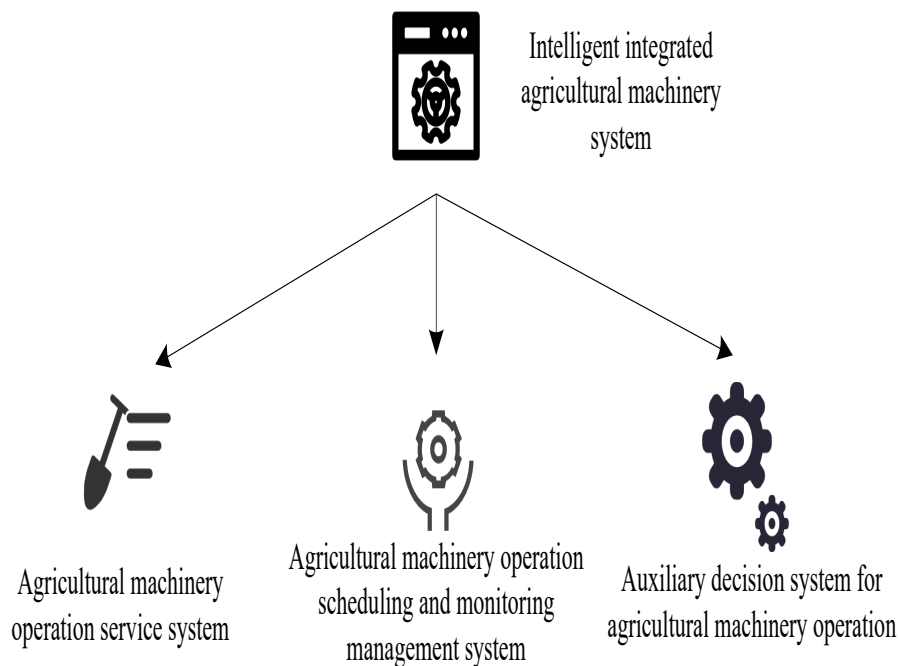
Intelligent integrated agricultural machinery system

Agricultural machinery operation service system

Agricultural machinery operation scheduling and monitoring management system

Auxiliary decision system for agricultural machinery operation